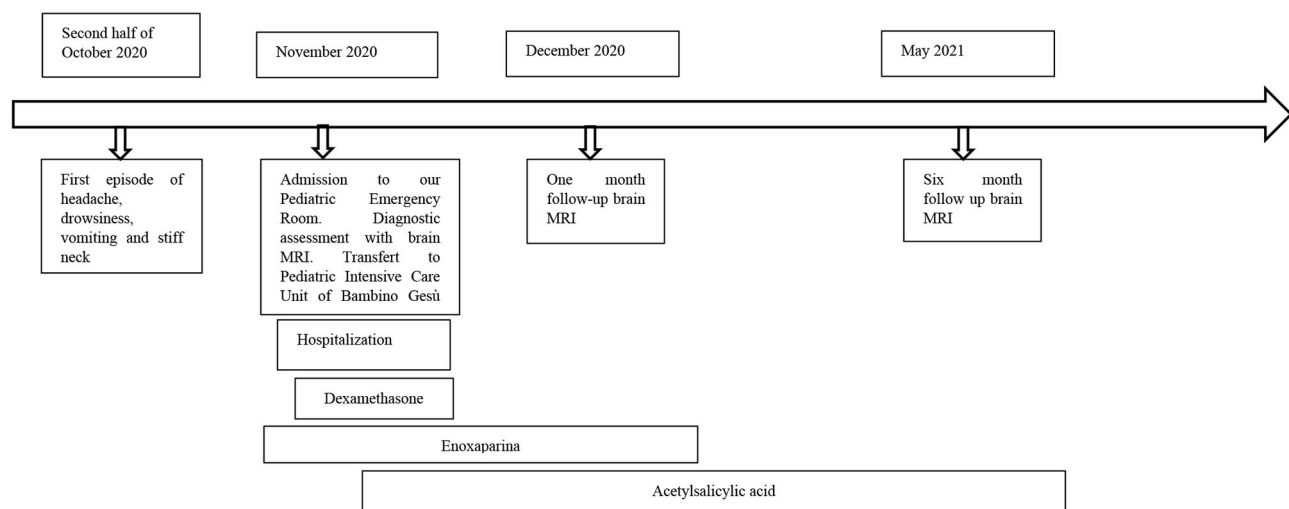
Second half of October 2020

November 2020

December 2020

May 2021

First episode of headache, drowsiness, vomiting and stiff neck

Admission to our Pediatric Emergency Room. Diagnostic assessment with brain MRI. Transfert to Pediatric Intensive Care Unit of Bambino Gesù

One month follow-up brain MRI

Six month follow up brain MRI

Hospitalization

Dexamethasone

Enoxaparina

Acetylsalicylic acid